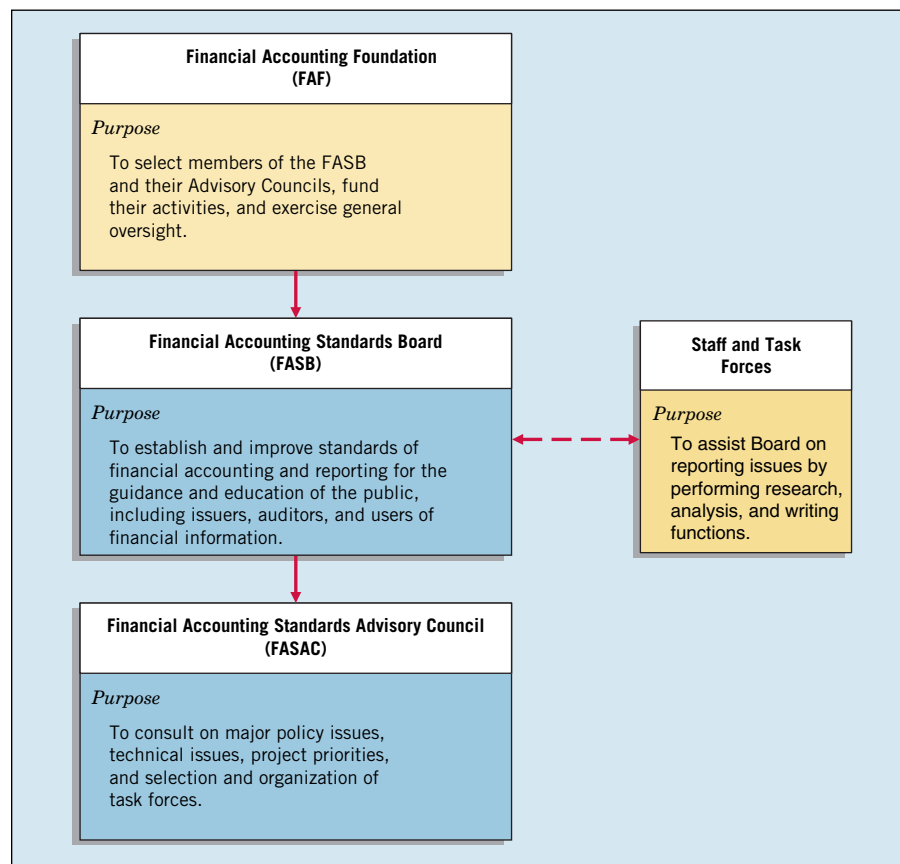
Financial Accounting Foundation
(FAF)

Purpose

To select members of the FASB and their Advisory Councils, fund their activities, and exercise general oversight.

Financial Accounting Standards Board
(FASB)

Purpose

To establish and improve standards of financial accounting and reporting for the guidance and education of the public, including issuers, auditors, and users of financial information.

Staff and Task Forces

Purpose

To assist Board on reporting issues by performing research, analysis, and writing functions.

Financial Accounting Standards Advisory Council
(FASAC)

Purpose

To consult on major policy issues, technical issues, project priorities, and selection and organization of task forces.